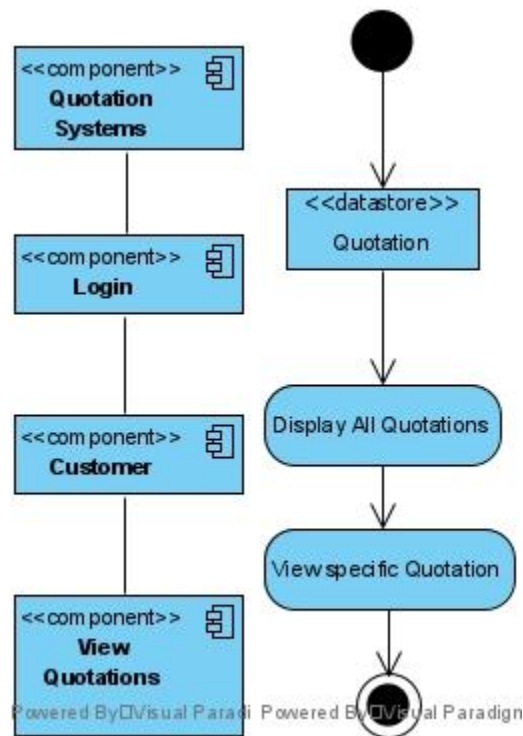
<<component>>
Quotation Systems

<<component>>
Login

<<component>>
Customer

<<component>>
View Quotations

<<datastore>>
Quotation

Display All Quotations

View specific Quotation

Powered By□Visual Paradi Powered By□Visual Paradign